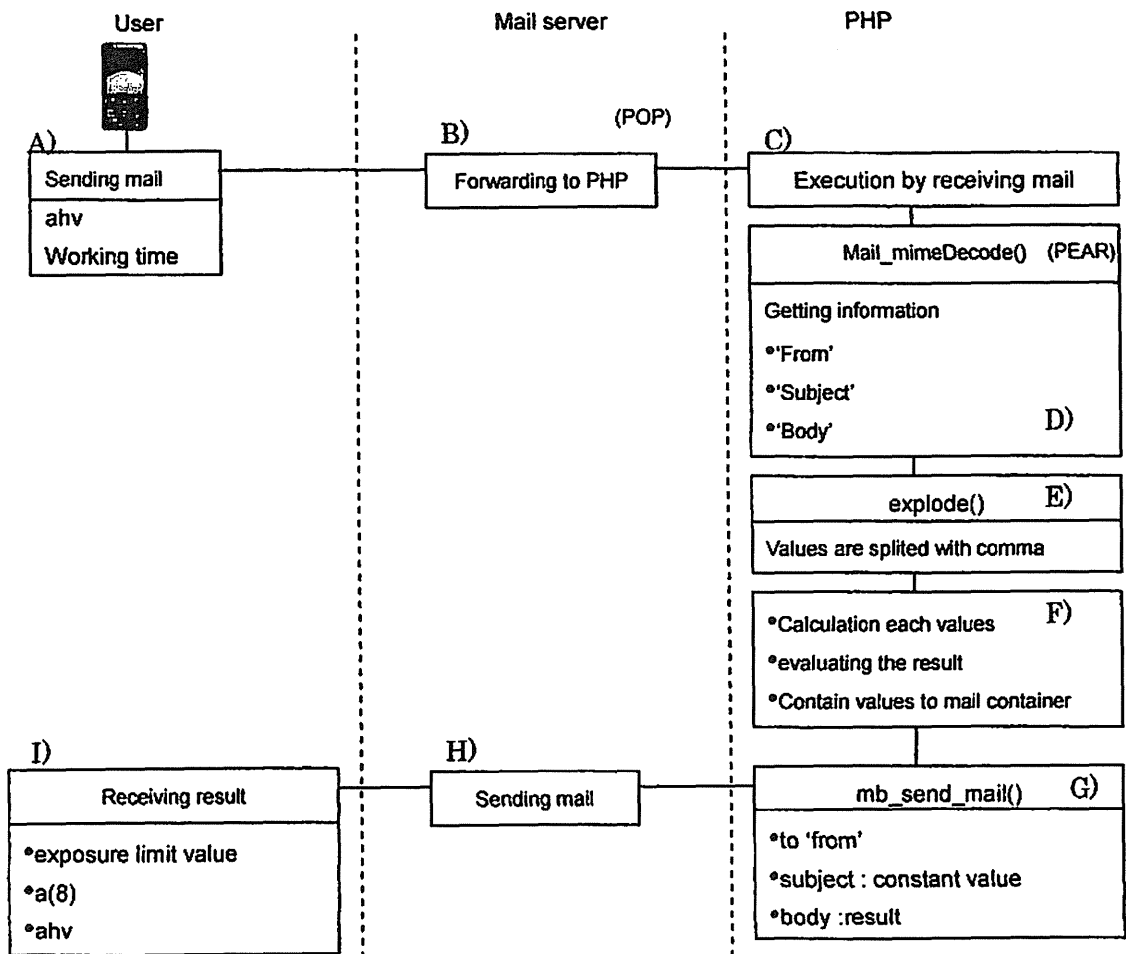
User

Mail server

PHP

A)

Sending mail

ahv

Working time

B)

(POP)

Forwarding to PHP

C)

Execution by receiving mail

Mail_mimeDecode() (PEAR)

Getting information

•'From'

•'Subject'

•'Body'

D)

explode()

E)

Values are splited with comma

•Calculation each values

F)

•evaluating the result

•Contain values to mail container

I)

Receiving result

•exposure limit value

•a(8)

•ahv

H)

Sending mail

mb_send_mail()

G)

•to 'from'

•subject : constant value

•body :result